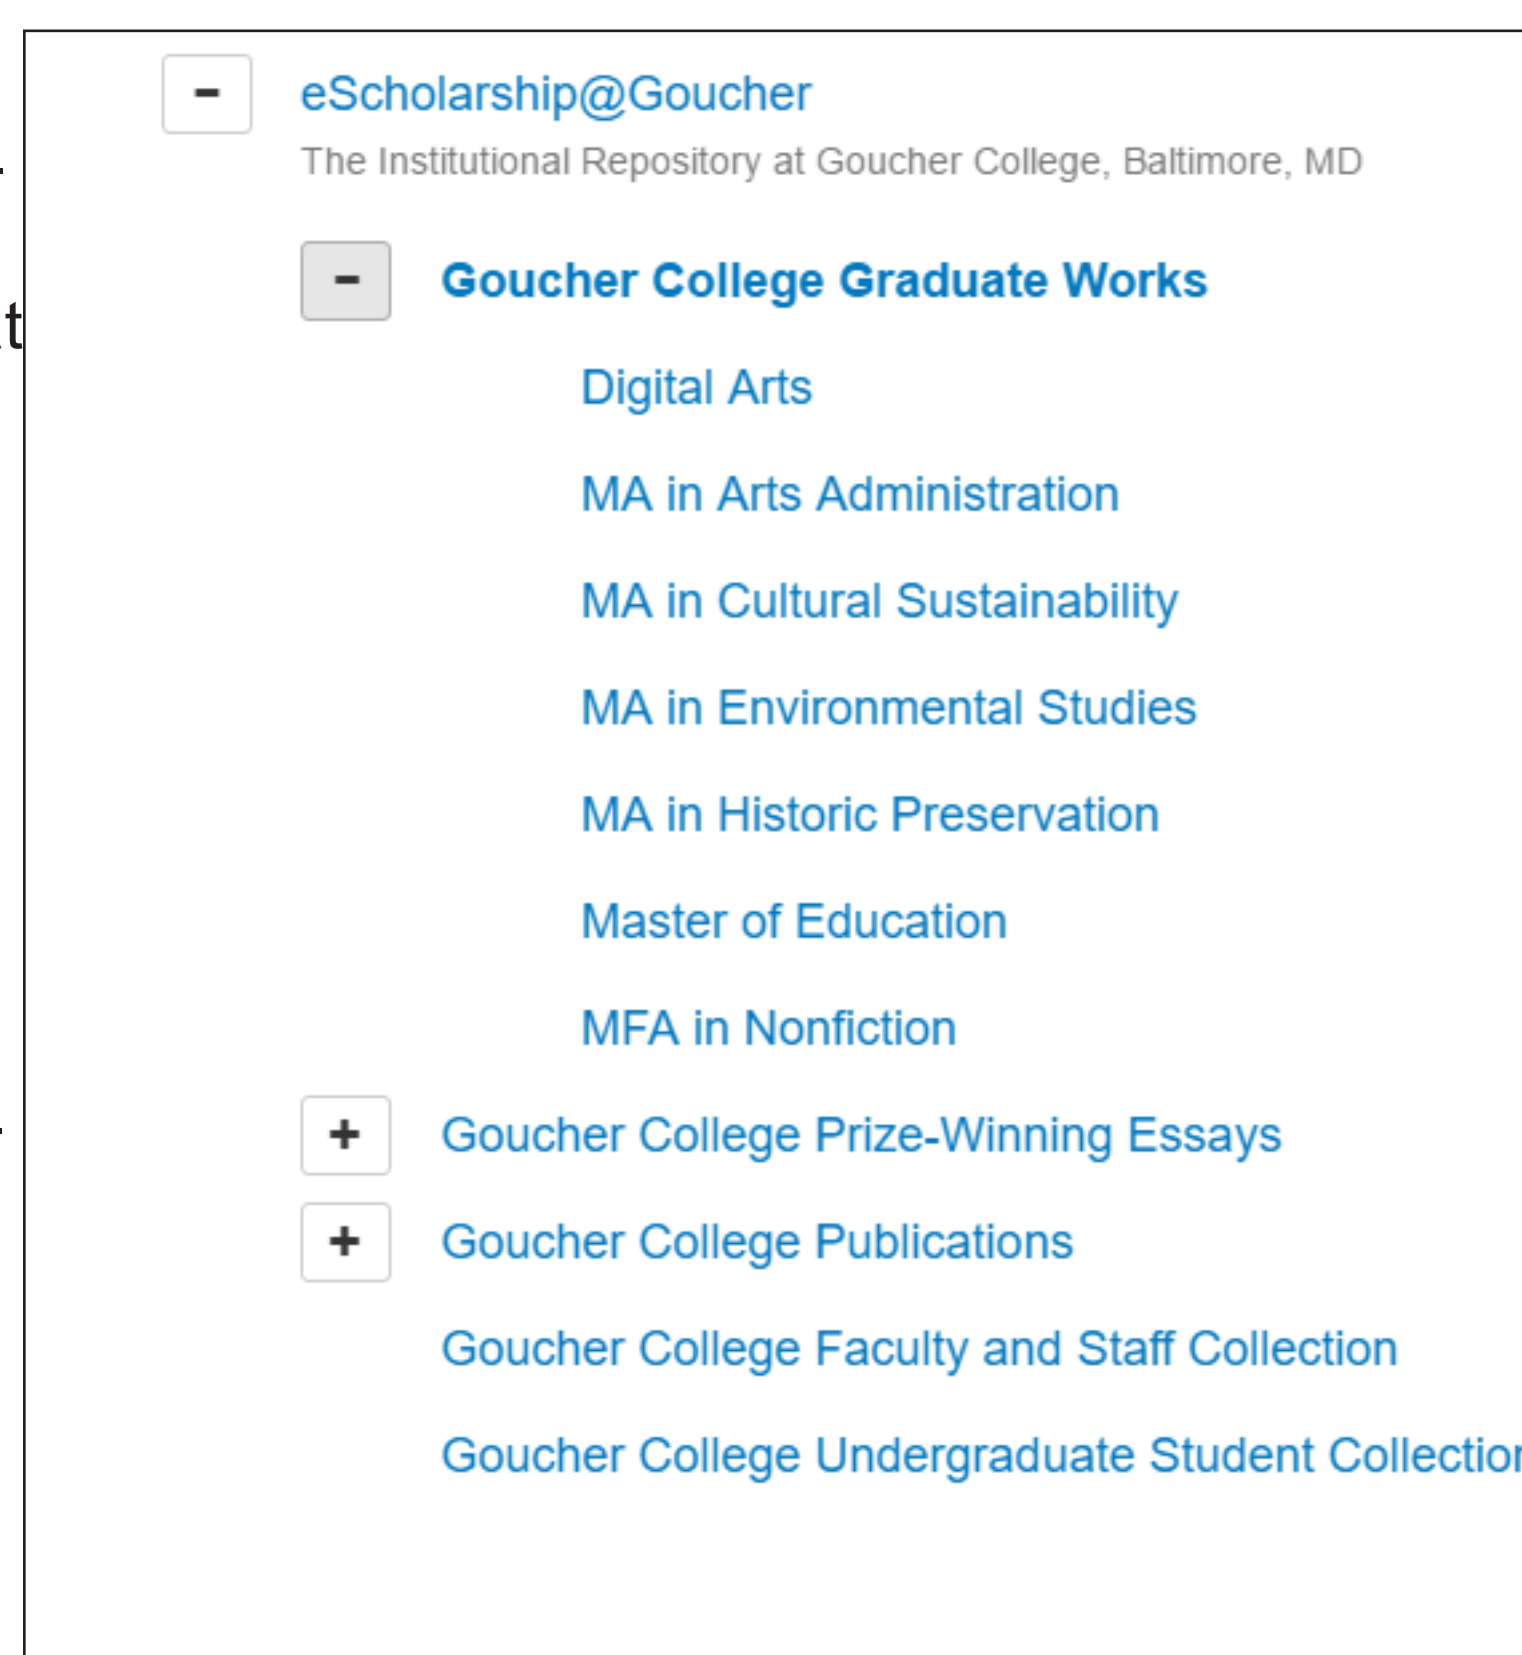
−
eScholarship@Goucher
The Institutional Repository at Goucher College, Baltimore, MD

−
Goucher College Graduate Works

Digital Arts

MA in Arts Administration

MA in Cultural Sustainability

MA in Environmental Studies

MA in Historic Preservation

Master of Education

MFA in Nonfiction

+
Goucher College Prize-Winning Essays

+
Goucher College Publications

Goucher College Faculty and Staff Collection

Goucher College Undergraduate Student Collectio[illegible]